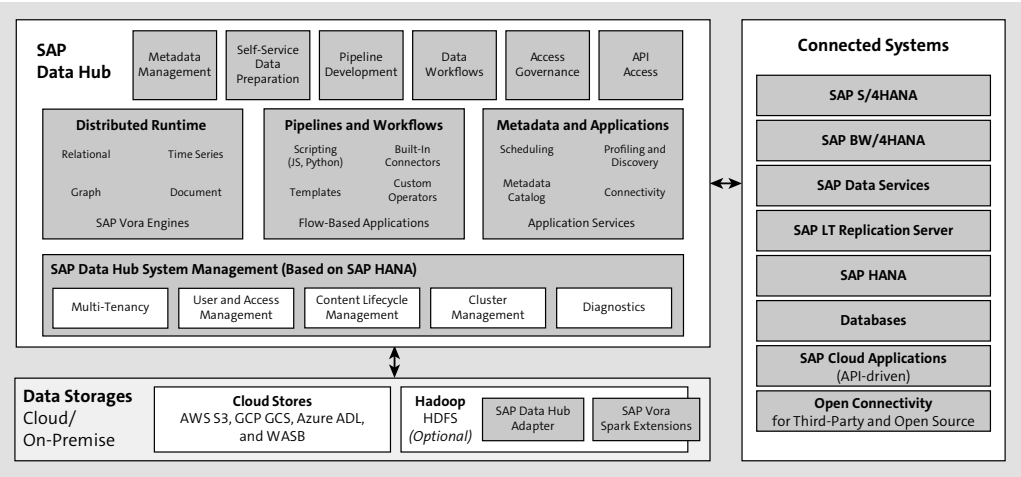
SAP Data Hub

Metadata Management

Self-Service Data Preparation

Pipeline Development

Data Workflows

Access Governance

API Access

Distributed Runtime

Relational

Time Series

Graph

Document

SAP Vora Engines

Pipelines and Workflows

Scripting (JS, Python)

Built-In Connectors

Templates

Custom Operators

Flow-Based Applications

Metadata and Applications

Scheduling

Profiling and Discovery

Metadata Catalog

Connectivity

Application Services

SAP Data Hub System Management (Based on SAP HANA)

Multi-Tenancy

User and Access Management

Content Lifecycle Management

Cluster Management

Diagnostics

Connected Systems

SAP S/4HANA

SAP BW/4HANA

SAP Data Services

SAP LT Replication Server

SAP HANA

Databases

SAP Cloud Applications (API-driven)

Open Connectivity for Third-Party and Open Source

Data Storages Cloud/ On-Premise

Cloud Stores
AWS S3, GCP GCS, Azure ADL, and WASB

Hadoop HDFS (Optional)

SAP Data Hub Adapter

SAP Vora Spark Extensions